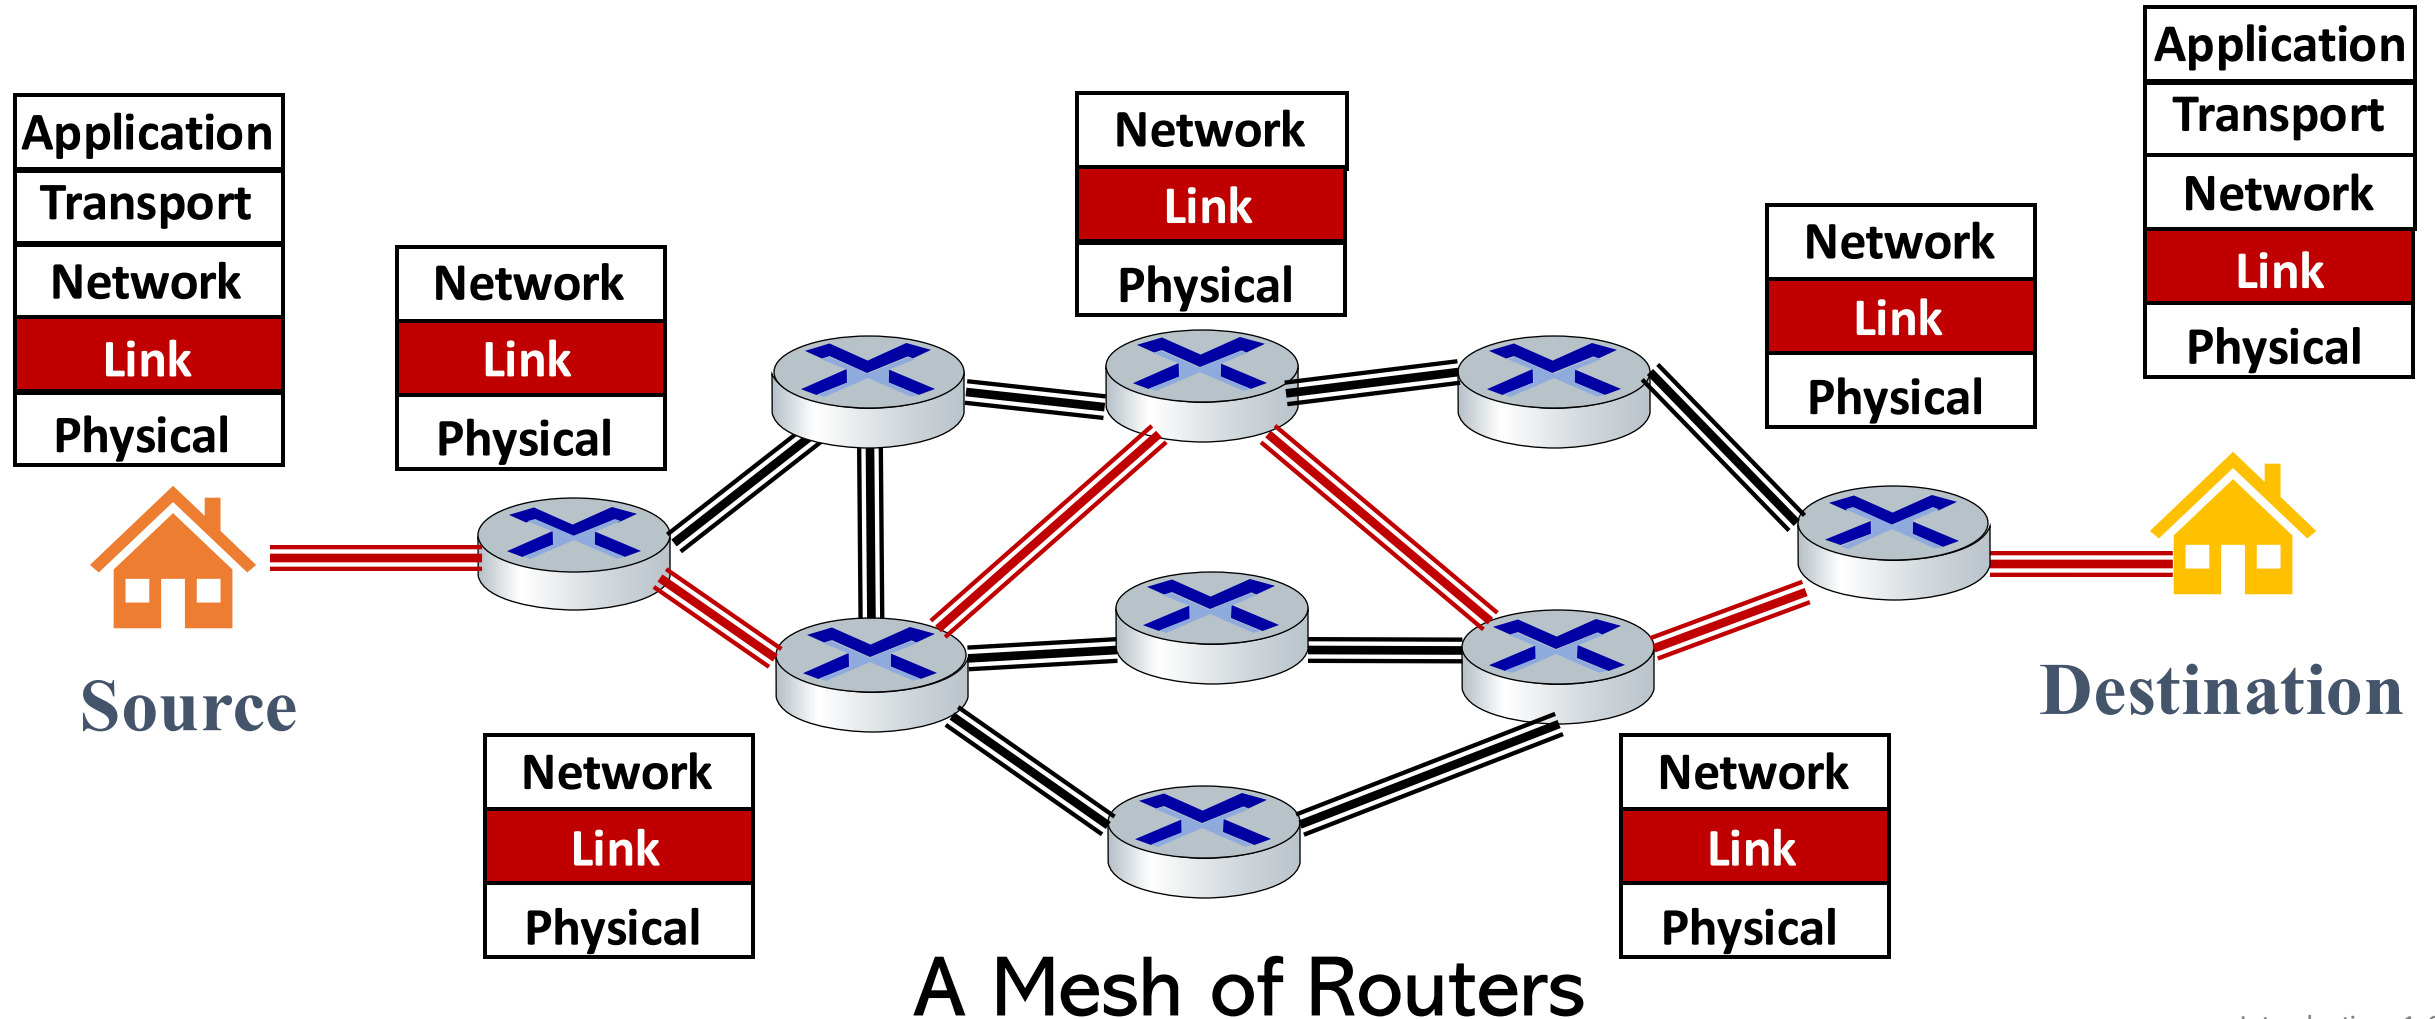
Application
Transport
Network
Link
Physical

Network
Link
Physical

Network
Link
Physical

Network
Link
Physical

Application
Transport
Network
Link
Physical

Source

Destination

Network
Link
Physical

Network
Link
Physical

A Mesh of Routers